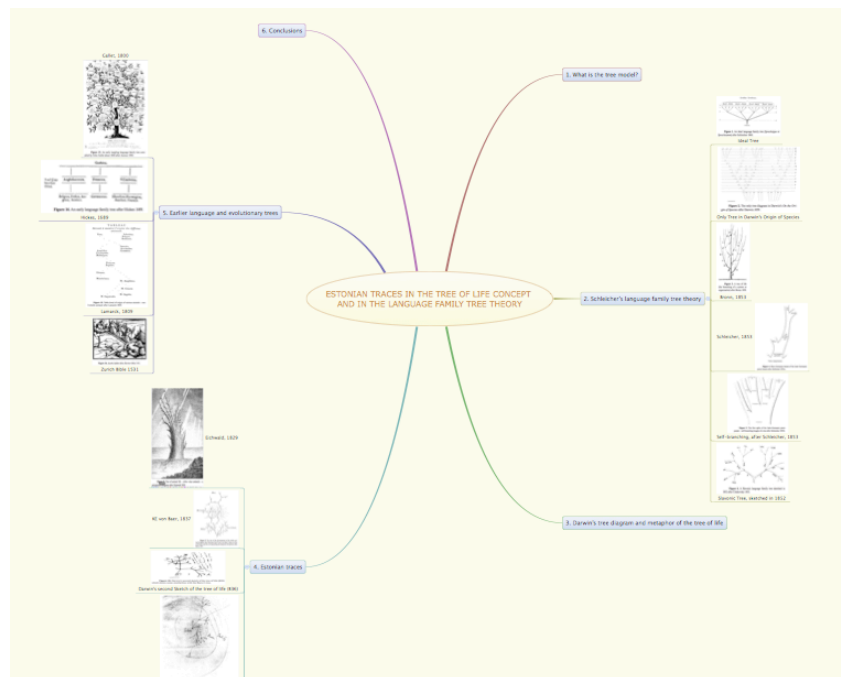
6. Conclusions

1. What is the tree model?

ESTONIAN TRACES IN THE TREE OF LIFE CONCEPT AND IN THE LANGUAGE FAMILY TREE THEORY

Gallet, 1800

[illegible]

Hickes, 1689

5. Earlier language and evolutionary trees

Lamarck, 1809

Zurich Bible 1531

Ideal Tree

Only Tree in Darwin's Origin of Species

Bronn, 1853

2. Schleicher's language family tree theory

Schleicher, 1853

Self-branching, after Schleicher, 1853

Slavonic Tree, sketched in 1812

3. Darwin's tree diagram and metaphor of the tree of life

Eichwald, 1829

KE von Baer, 1837

4. Estonian traces

Darwin's second Sketch of the tree of life (B36)